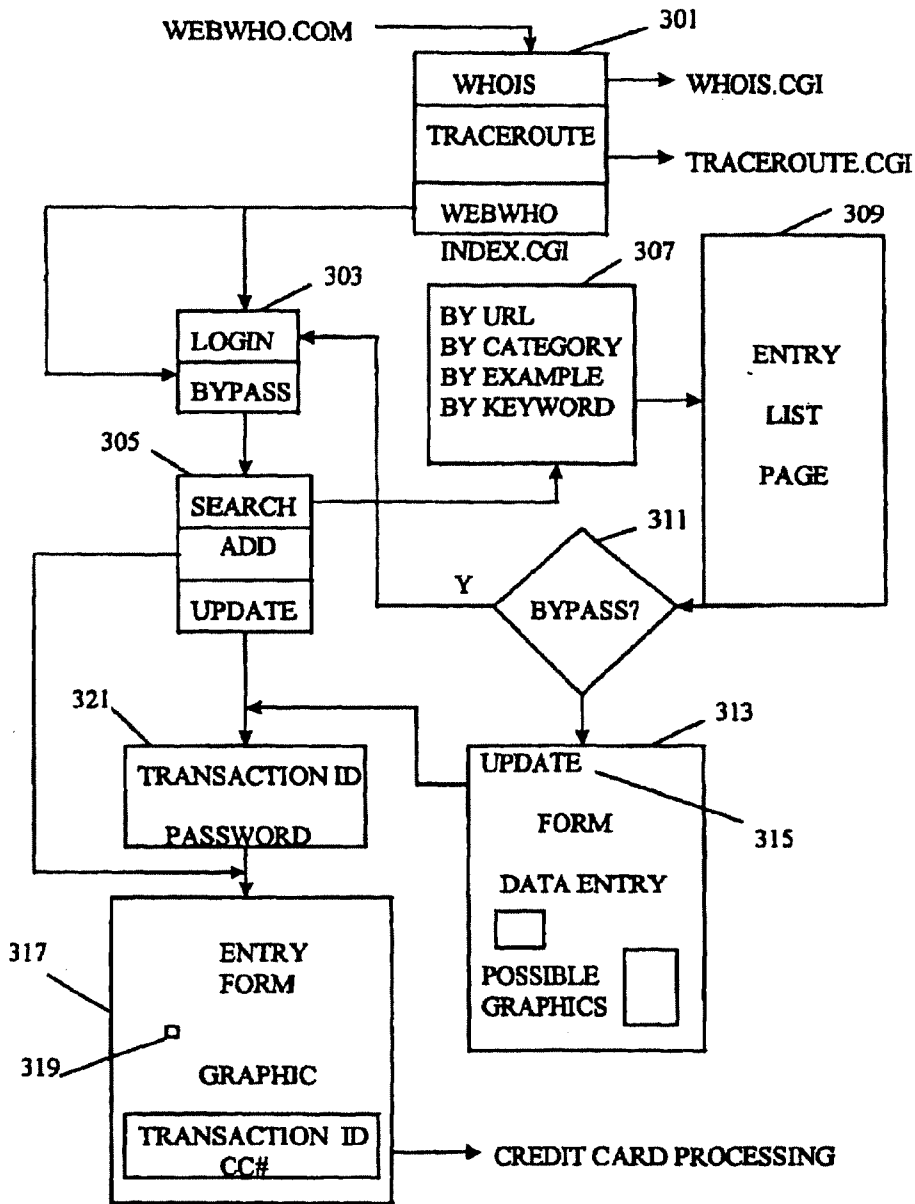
WEBWHO.COM

301

WHOIS

WHOIS.CGI

TRACEROUTE

TRACEROUTE.CGI

WEBWHO

INDEX.CGI

309

307

303

LOGIN

BYPASS

BY URL
BY CATEGORY
BY EXAMPLE
BY KEYWORD

ENTRY

LIST

PAGE

305

SEARCH

ADD

UPDATE

311

Y

BYPASS?

321

313

TRANSACTION ID

PASSWORD

UPDATE

FORM

315

DATA ENTRY

POSSIBLE GRAPHICS

317

ENTRY FORM

319

GRAPHIC

TRANSACTION ID
CC#

CREDIT CARD PROCESSING